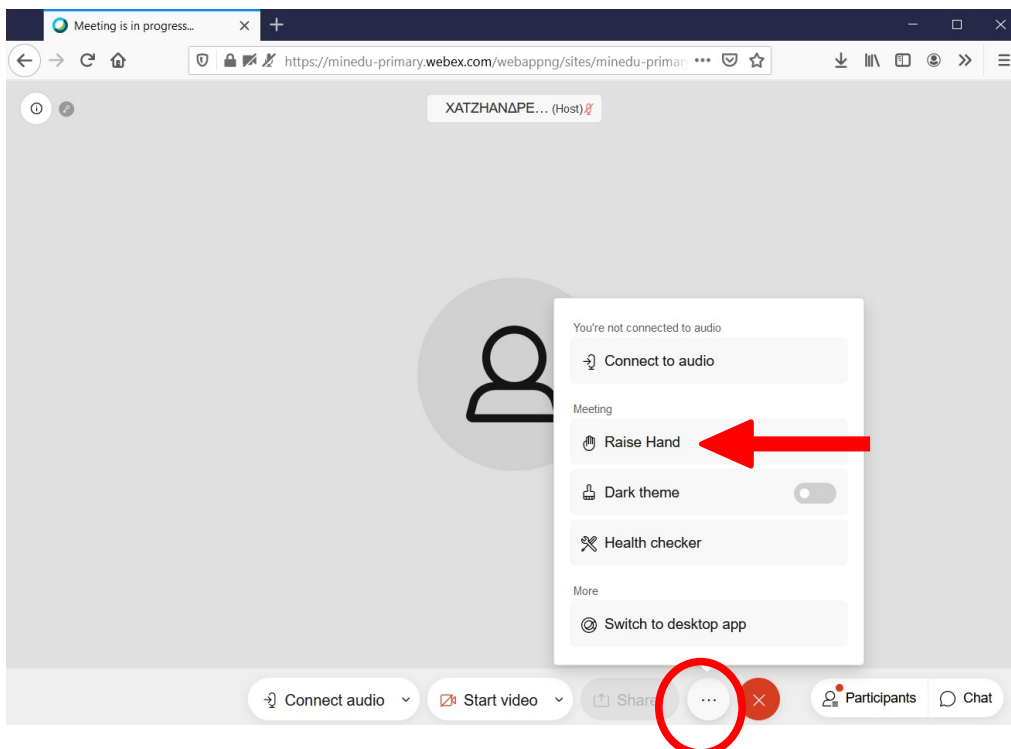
Meeting is in progress...

https://minedu-primary.webex.com/webappng/sites/minedu-primar

ΧΑΤΖΗΑΝΔΡΕ... (Host)

You're not connected to audio

Connect to audio

Meeting

Raise Hand

Dark theme

Health checker

More

Switch to desktop app

Connect audio

Start video

Share

...

Participants

Chat